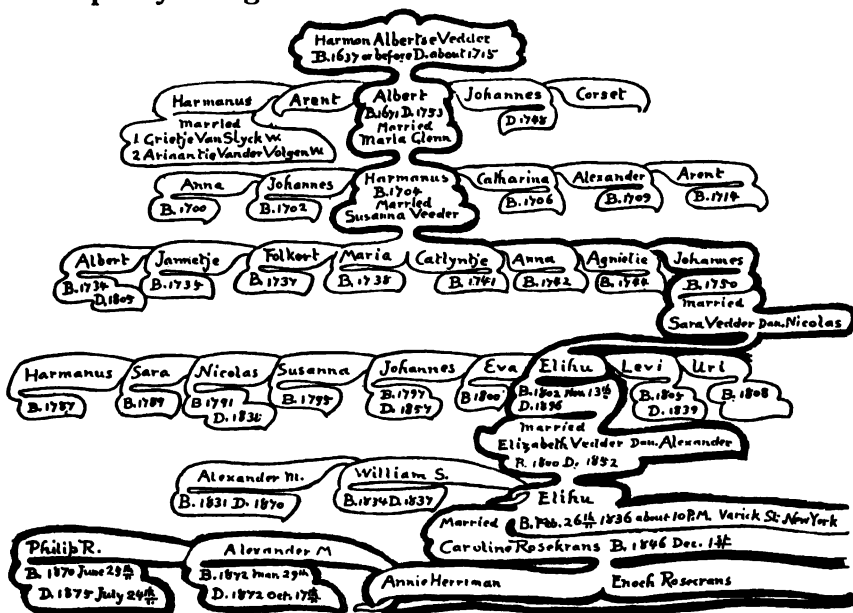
Harmon Albertse Vedder
B. 1637 or before D. about 1715

Harmanus
married
1 Grietje Van Slyck W.
2 Ariaantie Vander Volgen W.

Arent

Albert
B. 1671 D. 1753
Married
Maria Glenn

Johannes
D. 1748

Corset

Anna
B. 1700

Johannes
B. 1702

Harmanus
B. 1704
Married
Susanna Veddor

Catharina
B. 1706

Alexander
B. 1709

Arent
B. 1714

Albert
B. 1734
D. 1805

Jannetje
B. 1735

Folkert
B. 1737

Maria
B. 1738

Catlyntje
B. 1741

Anna
B. 1742

Agnietie
B. 1744

Johannes
B. 1750
married
Sara Vedder Dau. Nicolas

Harmanus
B. 1787

Sara
B. 1789

Nicolas
B. 1791
D. 1836

Susanna
B. 1795

Johannes
B. 1797
D. 1857

Eva
B. 1800

Elihu
B. 1802 Nov 13th
D. 1896

Levi
B. 1805
D. 1839

Uri
B. 1808

married
Elizabeth Vedder Dau. Alexander
B. 1800 D. 1852

Alexander M.
B. 1831 D. 1870

William S.
B. 1834 D. 1837

Elihu
Married B. Feb. 26th 1836 about 10 P.M. Varick St. New York
Caroline Rosekrans B. 1846 Dec. 1st

Philip R.
B. 1870 June 29th
D. 1875 July 24th

Alexander M
B. 1872 Mar 29th
D. 1872 Oct 17th

Annie Herriman

Enoch Rosecrans